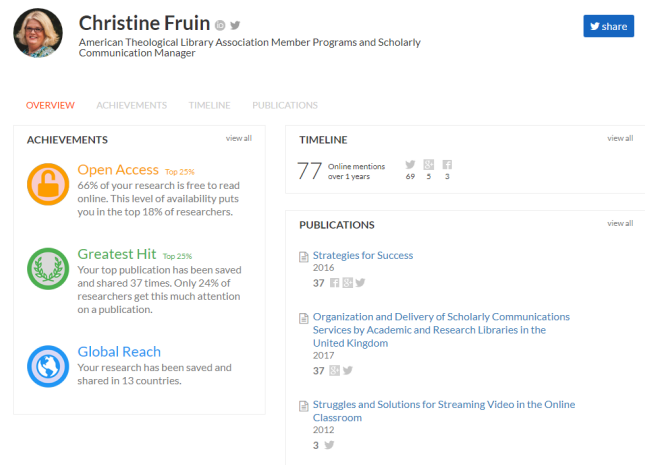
Christine Fruin

American Theological Library Association Member Programs and Scholarly Communication Manager

share

OVERVIEW ACHIEVEMENTS TIMELINE PUBLICATIONS

ACHIEVEMENTS

view all

Open Access Top 25%
66% of your research is free to read online. This level of availability puts you in the top 18% of researchers.

Greatest Hit Top 25%
Your top publication has been saved and shared 37 times. Only 24% of researchers get this much attention on a publication.

Global Reach
Your research has been saved and shared in 13 countries.

TIMELINE

view all

77 Online mentions over 1 years

69 5 3

PUBLICATIONS

view all

Strategies for Success
2016
37

Organization and Delivery of Scholarly Communications Services by Academic and Research Libraries in the United Kingdom
2017
37

Struggles and Solutions for Streaming Video in the Online Classroom
2012
3